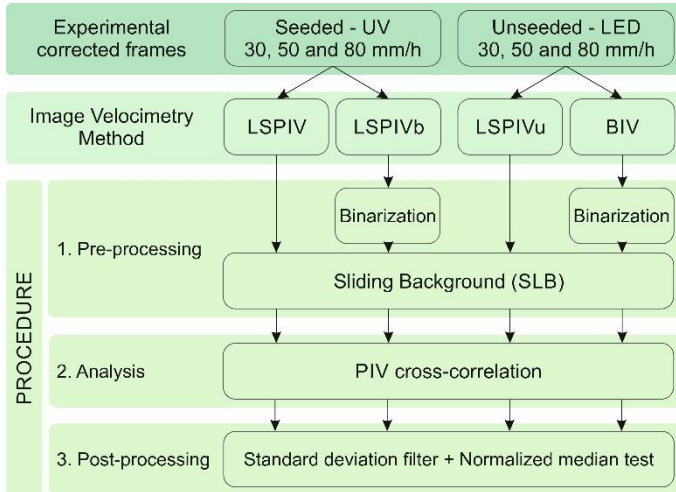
Experimental corrected frames

Seeded - UV
30, 50 and 80 mm/h

Unseeded - LED
30, 50 and 80 mm/h

Image Velocimetry Method

LSPIV

LSPIVb

LSPIVu

BIV

PROCEDURE

1. Pre-processing

Binarization

Binarization

Sliding Background (SLB)

2. Analysis

PIV cross-correlation

3. Post-processing

Standard deviation filter + Normalized median test